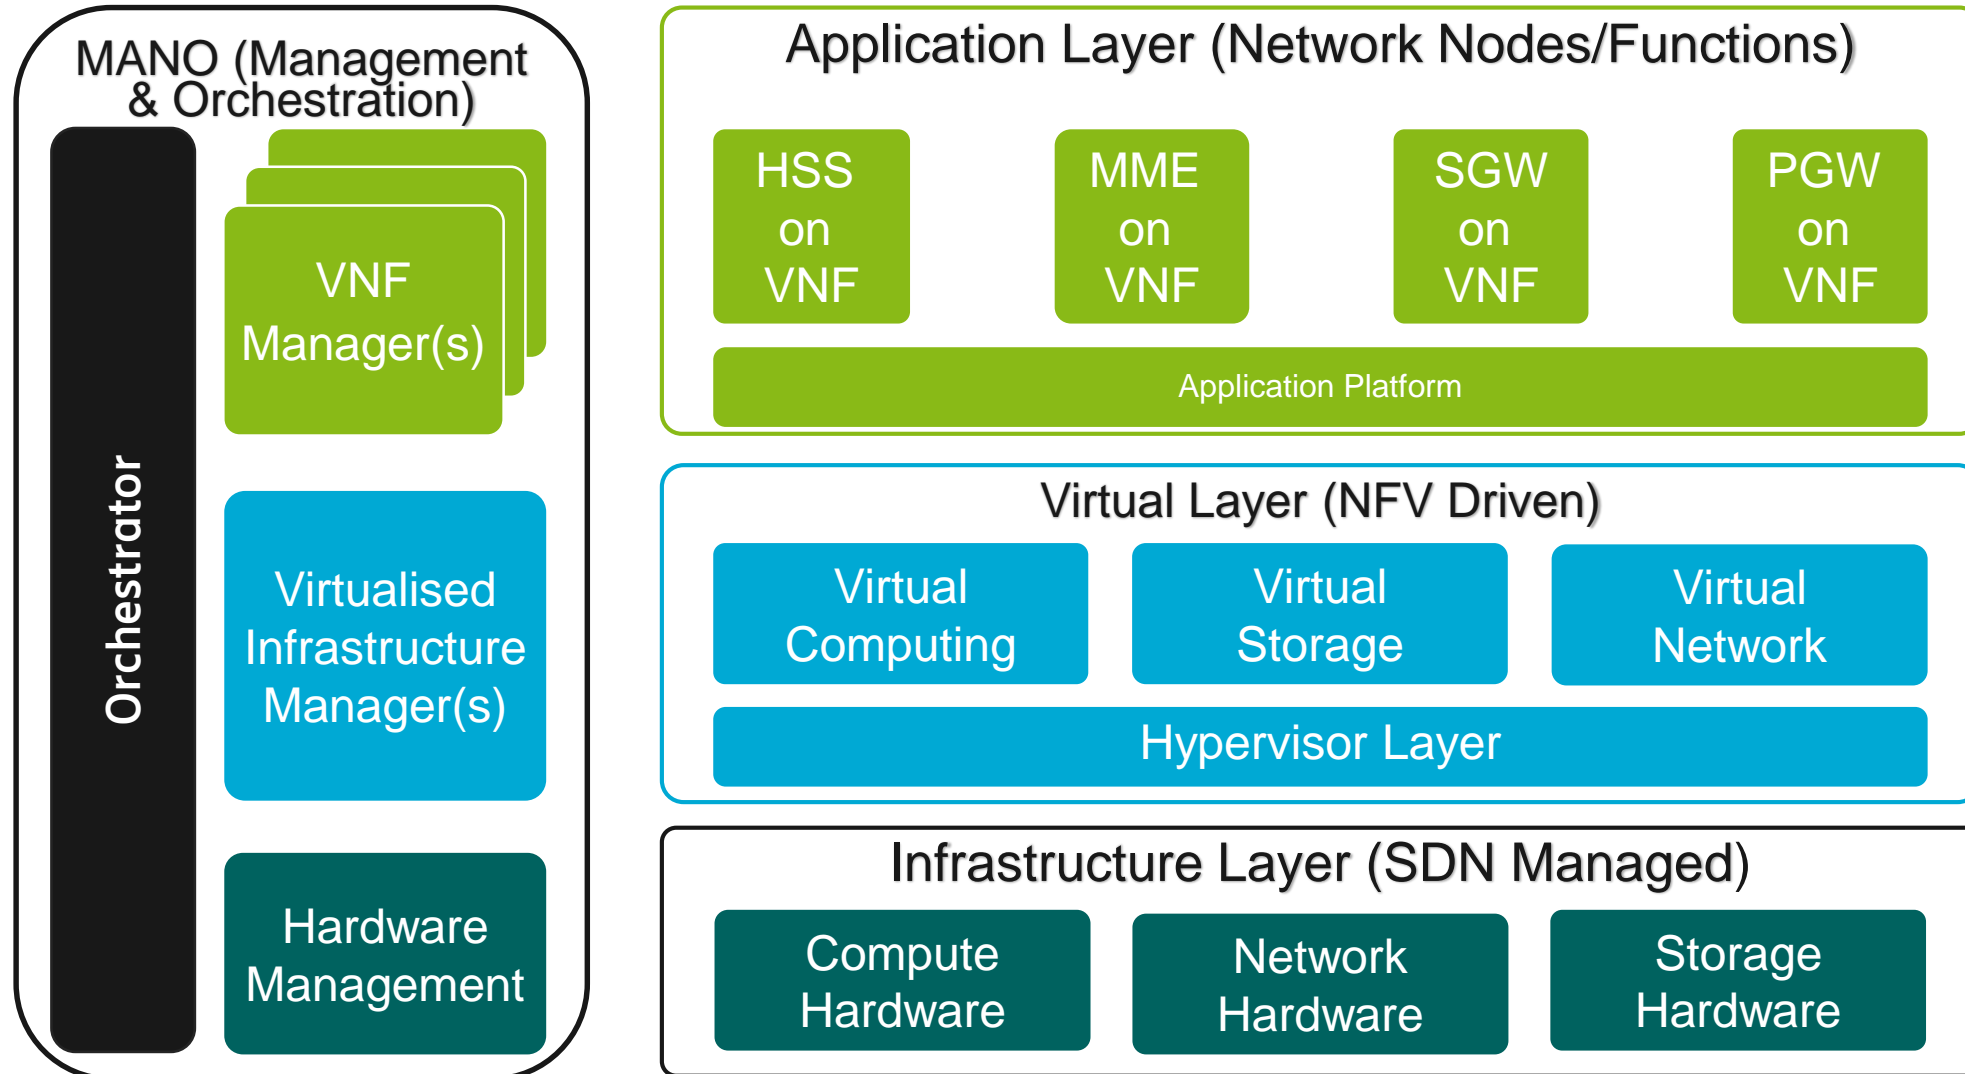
MANO (Management & Orchestration)

Orchestrator

VNF Manager(s)

Virtualised Infrastructure Manager(s)

Hardware Management

Application Layer (Network Nodes/Functions)

HSS on VNF

MME on VNF

SGW on VNF

PGW on VNF

Application Platform

Virtual Layer (NFV Driven)

Virtual Computing

Virtual Storage

Virtual Network

Hypervisor Layer

Infrastructure Layer (SDN Managed)

Compute Hardware

Network Hardware

Storage Hardware